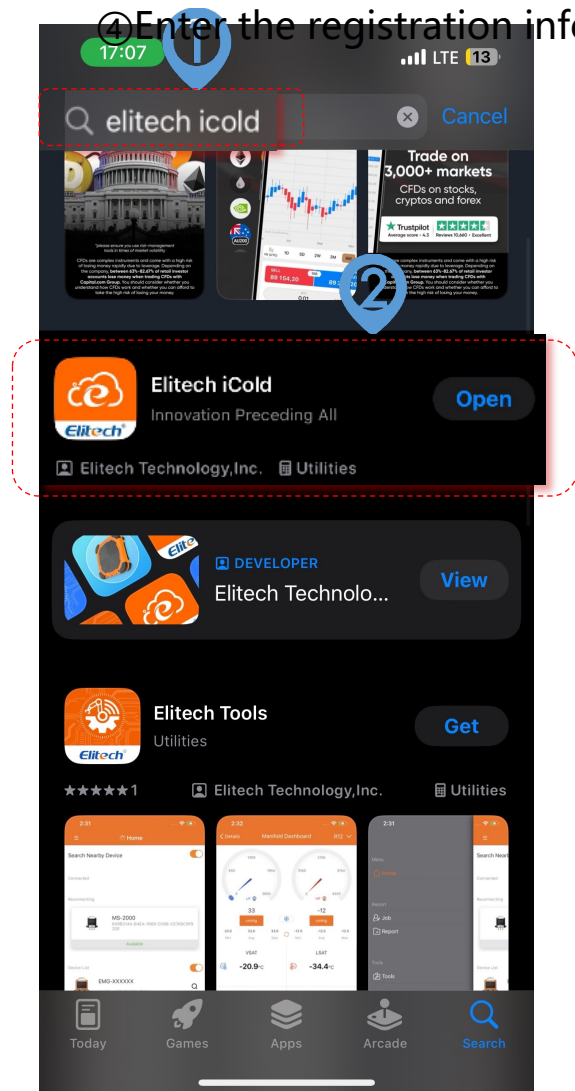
④Enter the registration inf

17:07 1 LTE 13

elitech icold Cancel

Trade on 3,000+ markets
CFDs on stocks, cryptos and forex

2

Elitech iCold
Innovation Preceding All
Open
Elitech Technology,Inc. Utilities

DEVELOPER
Elitech Technolo...
View

Elitech Tools
Utilities
Get

★★★★★1 Elitech Technology,Inc. Utilities

Today Games Apps Arcade Search